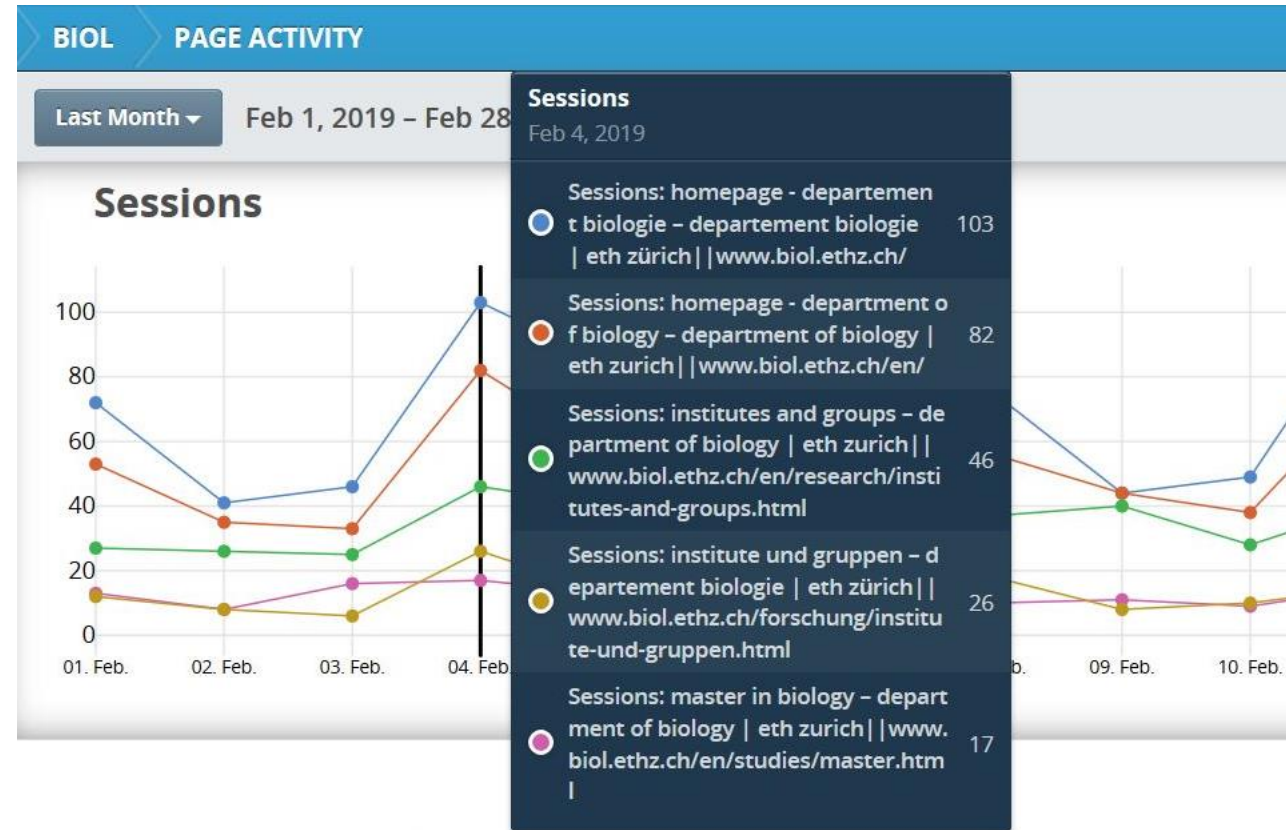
BIOL PAGE ACTIVITY

Last Month

Feb 1, 2019 – Feb 28

Sessions

Sessions
Feb 4, 2019

Sessions: homepage - departement biologie – departement biologie | eth zürich||www.biol.ethz.ch/ 103

Sessions: homepage - department of biology – department of biology | eth zurich||www.biol.ethz.ch/en/ 82

Sessions: institutes and groups – department of biology | eth zurich||www.biol.ethz.ch/en/research/institutes-and-groups.html 46

Sessions: institute und gruppen – departement biologie | eth zürich||www.biol.ethz.ch/forschung/institute-und-gruppen.html 26

Sessions: master in biology – department of biology | eth zurich||www.biol.ethz.ch/en/studies/master.html 17

100
80
60
40
20
0

01. Feb. 02. Feb. 03. Feb. 04. Feb. b. 09. Feb. 10. Feb.